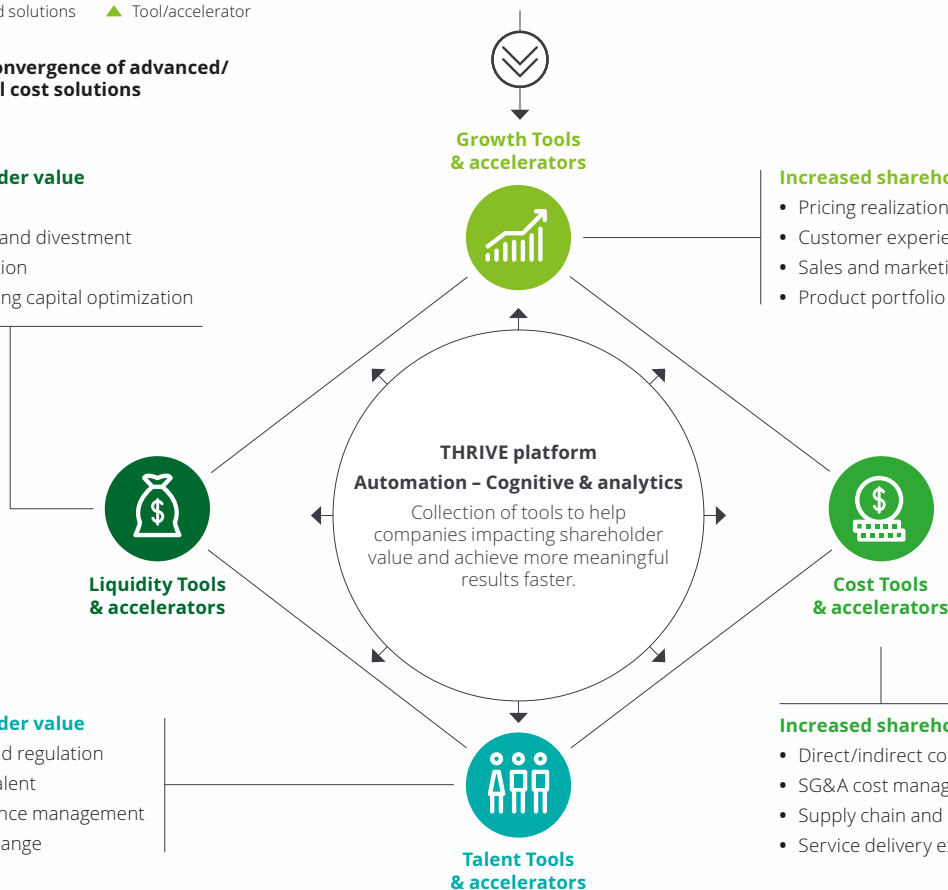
d solutions Tool/accelerator

onvergence of advanced/ l cost solutions

der value

and divestment

ion

ng capital optimization

Growth Tools & accelerators

Increased shareho

• Pricing realization

• Customer experie

• Sales and marketi

• Product portfolio

THRIVE platform

Automation – Cognitive & analytics

Collection of tools to help companies impacting shareholder value and achieve more meaningful results faster.

Liquidity Tools & accelerators

Cost Tools & accelerators

der value

d regulation

alent

nce management

ange

Increased shareho

• Direct/indirect co

• SG&A cost manag

• Supply chain and

• Service delivery e

Talent Tools & accelerators